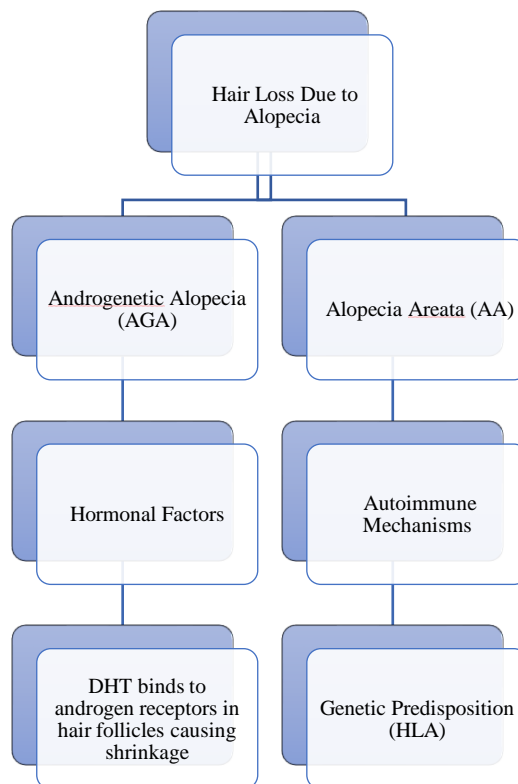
Hair Loss Due to Alopecia

Androgenetic Alopecia (AGA)

Hormonal Factors

DHT binds to androgen receptors in hair follicles causing shrinkage

Alopecia Areata (AA)

Autoimmune Mechanisms

Genetic Predisposition (HLA)